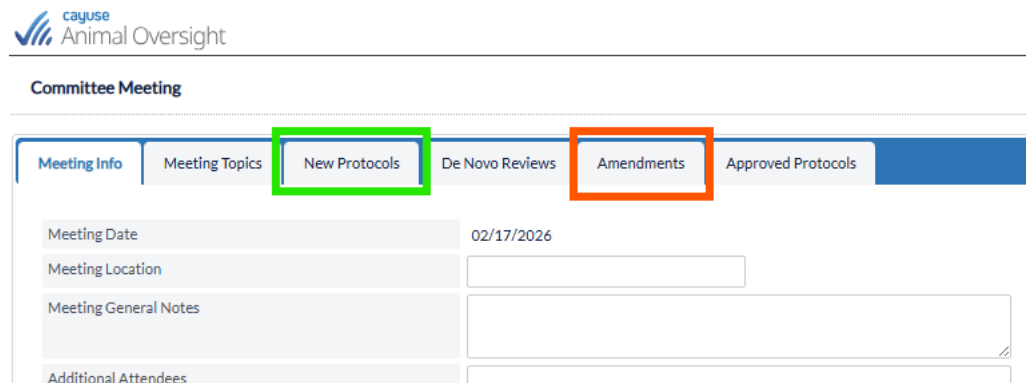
cayuse
Animal Oversight

Committee Meeting

Meeting Info | Meeting Topics | New Protocols | De Novo Reviews | Amendments | Approved Protocols

| | |
|---|---|
| Meeting Date | 02/17/2026 |
| Meeting Location | |
| Meeting General Notes | |
| Additional Attendees | |